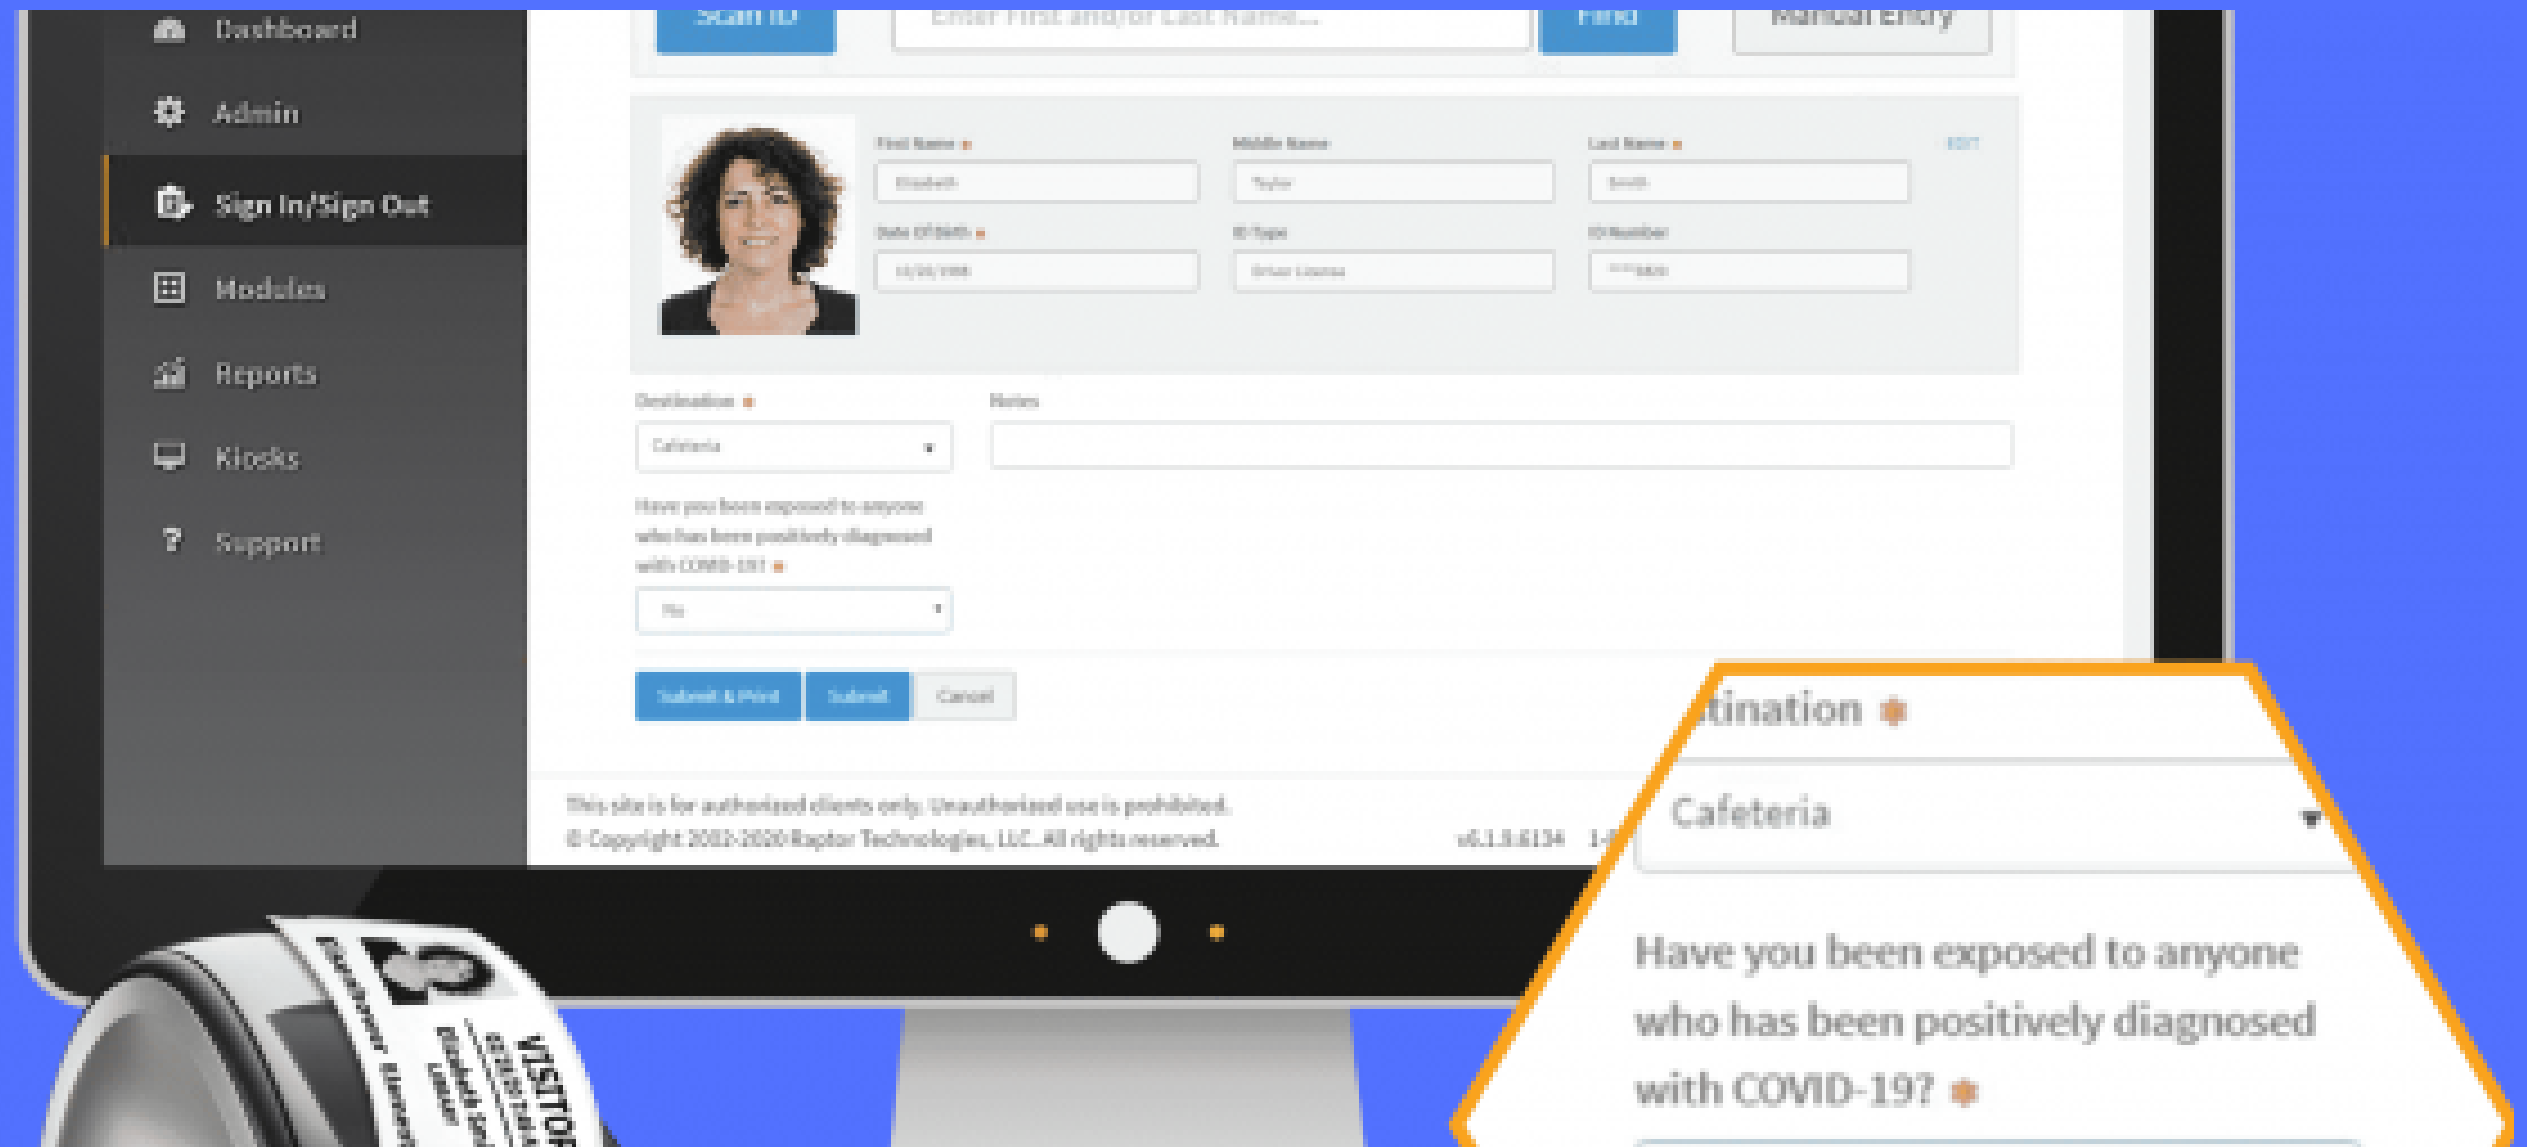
Dashboard
Admin
Sign In/Sign Out
Modules
Reports
Kiosks
Support

Scan ID
Enter First and/or Last Name...
Find
Manual Entry

First Name *
Middle Name
Last Name *
EDIT
Elizabeth
Taylor
Smith
Date Of Birth *
ID Type
ID Number
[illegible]
Driver License
***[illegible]

Destination *
Notes
Cafeteria

Have you been exposed to anyone who has been positively diagnosed with COVID-19? *
No

Submit & Print
Submit
Cancel

This site is for authorized clients only. Unauthorized use is prohibited.
© Copyright 2002-2020 Raptor Technologies, LLC. All rights reserved.
v6.1.3.6134

tination *
Cafeteria
Have you been exposed to anyone who has been positively diagnosed with COVID-19? *

VISITOR
Elizabeth Smith
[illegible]